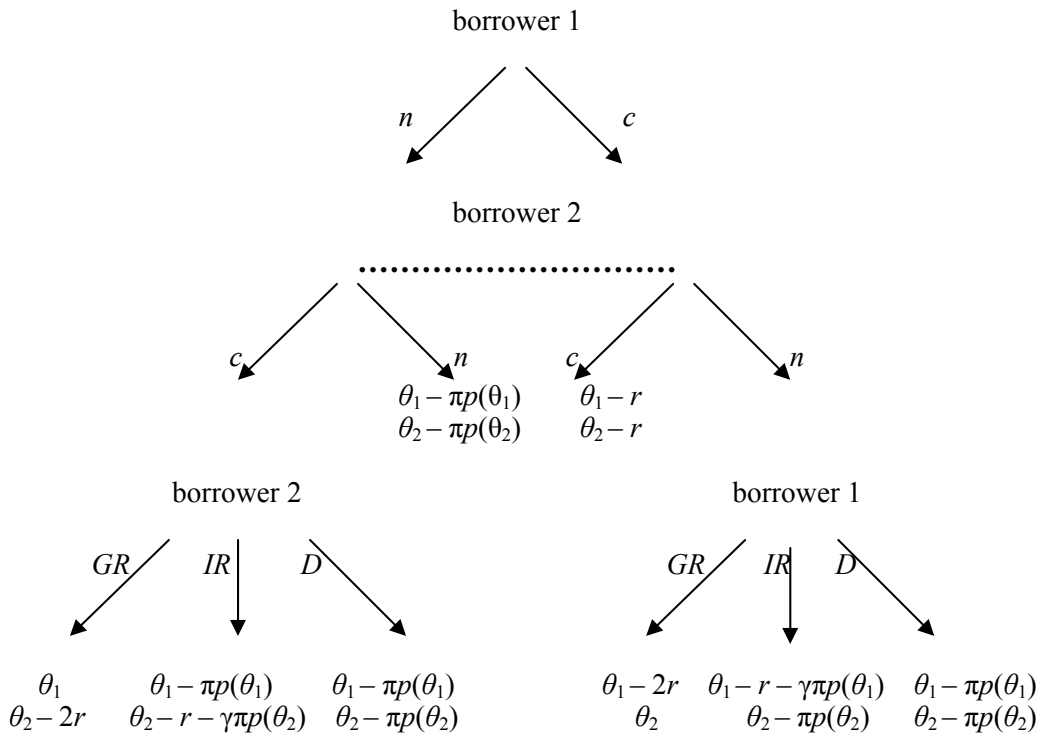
borrower 1

$n$ $c$

borrower 2

$c$ $n$ $c$ $n$

$\theta_1 - \pi p(\theta_1)$
$\theta_2 - \pi p(\theta_2)$

$\theta_1 - r$
$\theta_2 - r$

borrower 2

$GR$ $IR$ $D$

$\theta_1$
$\theta_2 - 2r$

$\theta_1 - \pi p(\theta_1)$
$\theta_2 - r - \gamma\pi p(\theta_2)$

$\theta_1 - \pi p(\theta_1)$
$\theta_2 - \pi p(\theta_2)$

borrower 1

$GR$ $IR$ $D$

$\theta_1 - 2r$
$\theta_2$

$\theta_1 - r - \gamma\pi p(\theta_1)$
$\theta_2 - \pi p(\theta_2)$

$\theta_1 - \pi p(\theta_1)$
$\theta_2 - \pi p(\theta_2)$